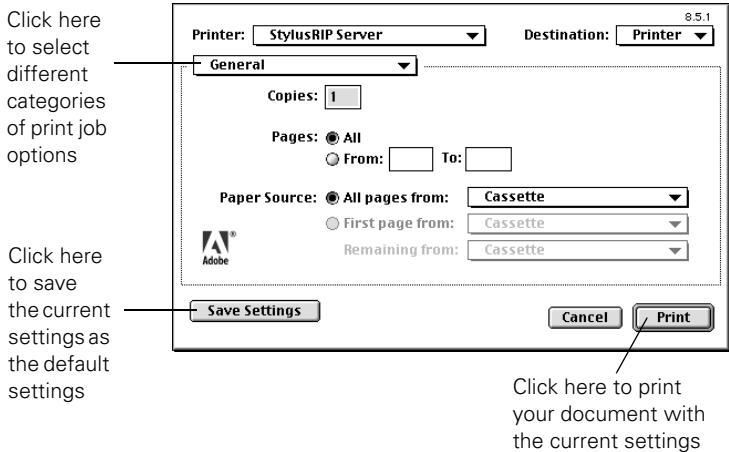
Click here to select different categories of print job options

Click here to save the current settings as the default settings

8.5.1

Printer: StylusRIP Server

Destination: Printer

General

Copies: 1

Pages: All

From: To:

Paper Source: All pages from: Cassette

First page from: Cassette

Remaining from: Cassette

Adobe

Save Settings

Cancel

Print

Click here to print your document with the current settings